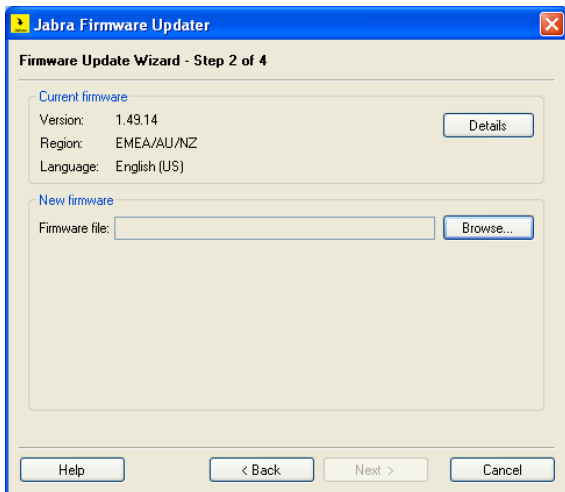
Jabra Firmware Updater

Firmware Update Wizard - Step 2 of 4

Current firmware

| Version: | 1.49.14 |
|---|---|
| Region: | EMEA/AU/NZ |
| Language: | English (US) |

Details

New firmware

Firmware file:

Browse...

Help

< Back

Next >

Cancel